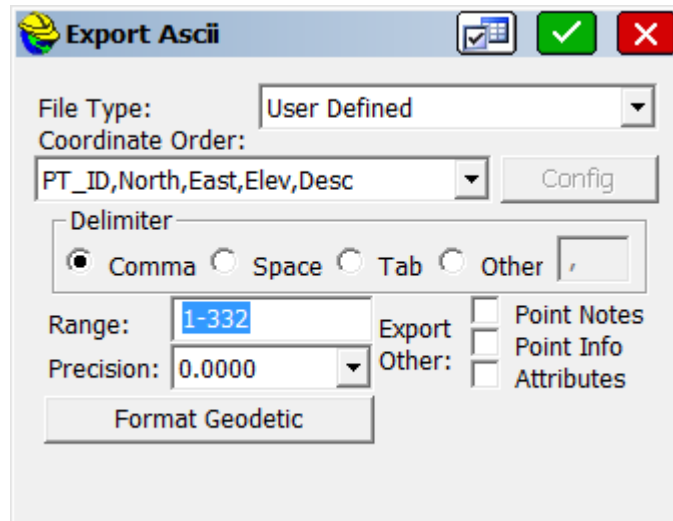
Export Ascii

File Type: User Defined

Coordinate Order:

PT_ID,North,East,Elev,Desc

Config

Delimiter

Comma Space Tab Other ,

Range: 1-332

Precision: 0.0000

Export Other:

Point Notes

Point Info

Attributes

Format Geodetic